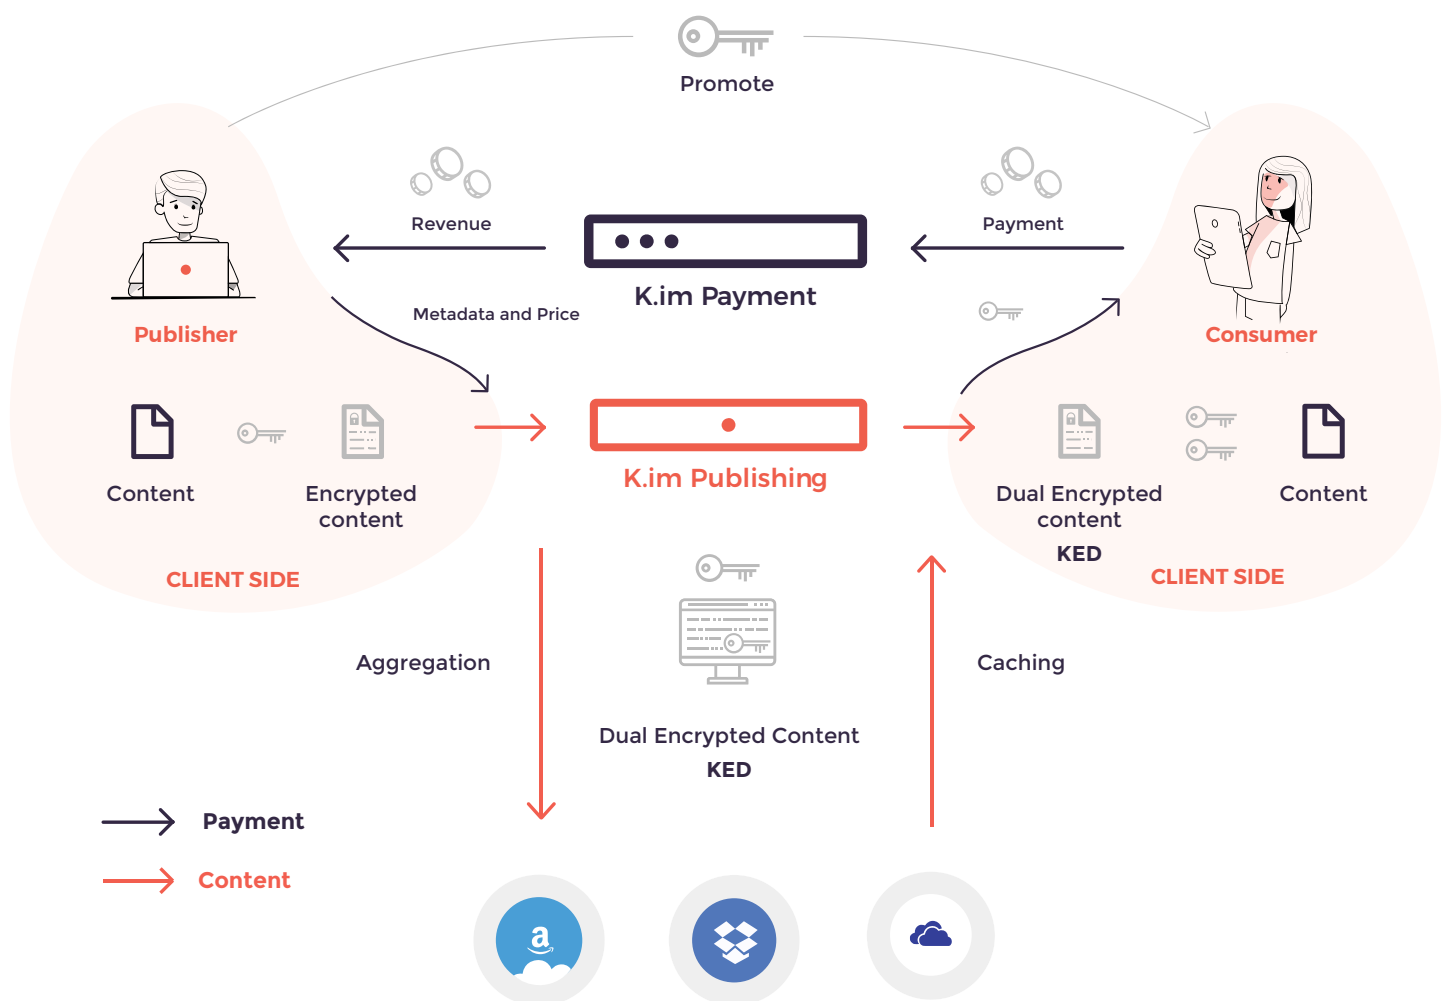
Promote

Revenue

Payment

K.im Payment

Metadata and Price

Publisher

Consumer

Content

Encrypted content

K.im Publishing

Dual Encrypted content

KED

Content

CLIENT SIDE

CLIENT SIDE

Aggregation

Caching

Dual Encrypted Content

KED

Payment

Content

a